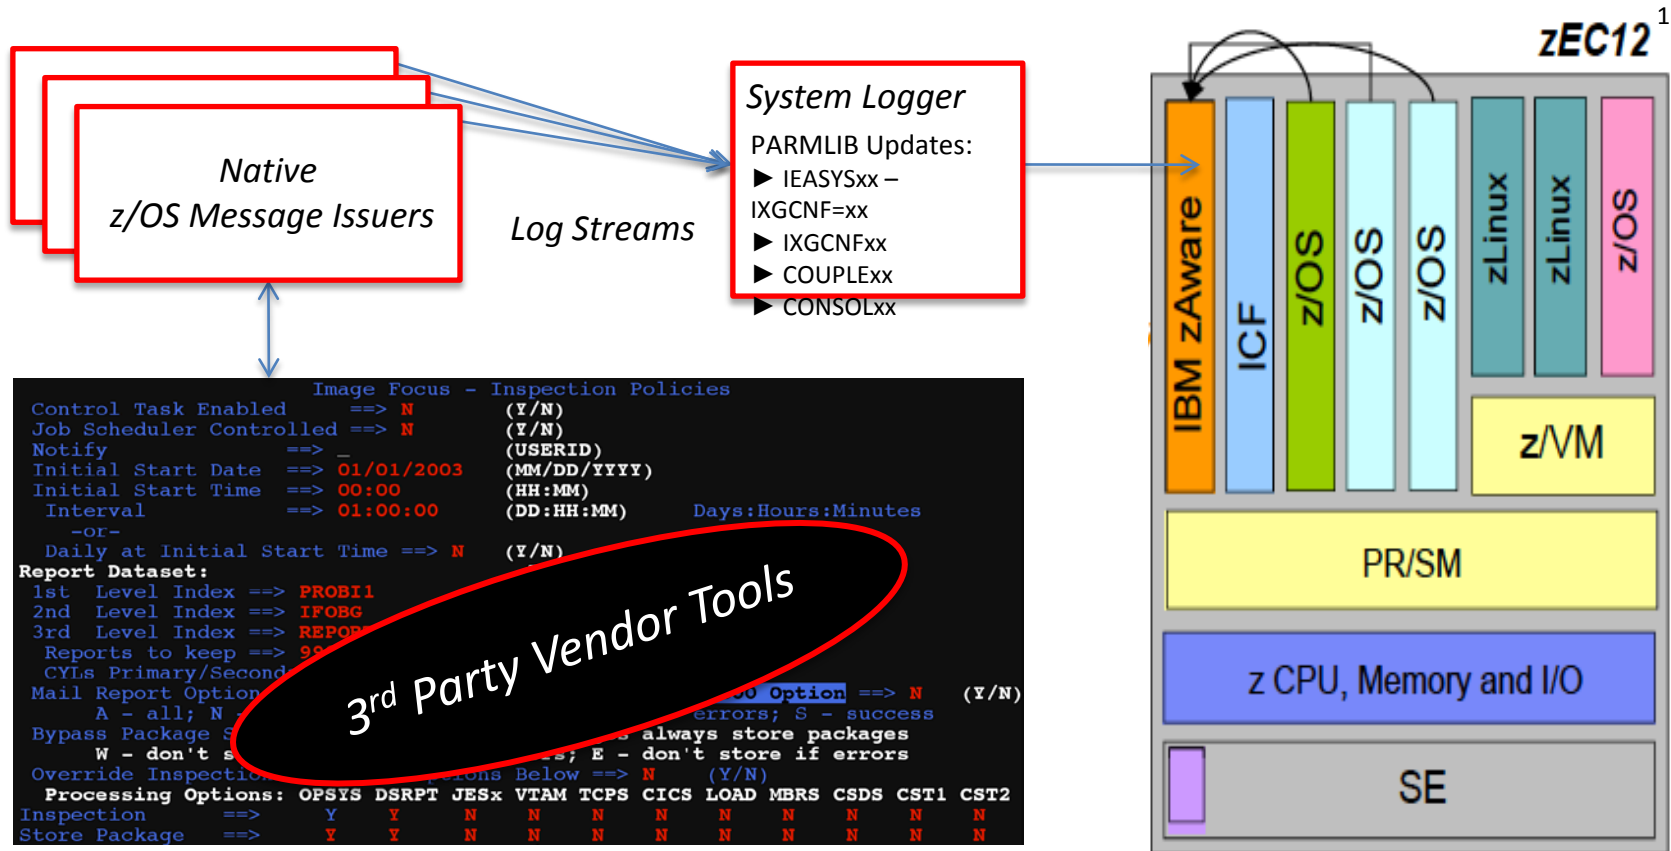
Native
z/OS Message Issuers

Log Streams

System Logger
PARMLIB Updates:
▶ IEASYSxx – IXGCNF=xx
▶ IXGCNFxx
▶ COUPLExx
▶ CONSOLxx

zEC12 1

IBM zAware
ICF
z/OS
z/OS
z/OS
zLinux
zLinux
z/OS
z/VM
PR/SM
z CPU, Memory and I/O
SE

Image Focus - Inspection Policies
Control Task Enabled ==> N (Y/N)
Job Scheduler Controlled ==> N (Y/N)
Notify ==> _ (USERID)
Initial Start Date ==> 01/01/2003 (MM/DD/YYYY)
Initial Start Time ==> 00:00 (HH:MM)
Interval ==> 01:00:00 (DD:HH:MM) Days:Hours:Minutes
-or-
Daily at Initial Start Time ==> N (Y/N)
Report Dataset:
1st Level Index ==> PROBI1
2nd Level Index ==> IFOBG
3rd Level Index ==> REPO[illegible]
Reports to keep ==> 99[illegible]
CYLs Primary/Second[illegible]
Mail Report Option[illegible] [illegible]o Option ==> N (Y/N)
A - all; N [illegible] errors; S - success
Bypass Package S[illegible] always store packages
W - don't s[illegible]s; E - don't store if errors
Override Inspection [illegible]ions Below ==> N (Y/N)
Processing Options: OPSYS DSRPT JESx VTAM TCPS CICS LOAD MBRS CSDS CST1 CST2
Inspection ==> Y Y N N N N N N N N N
Store Package ==> Y Y N N N N N N N N N

3rd Party Vendor Tools